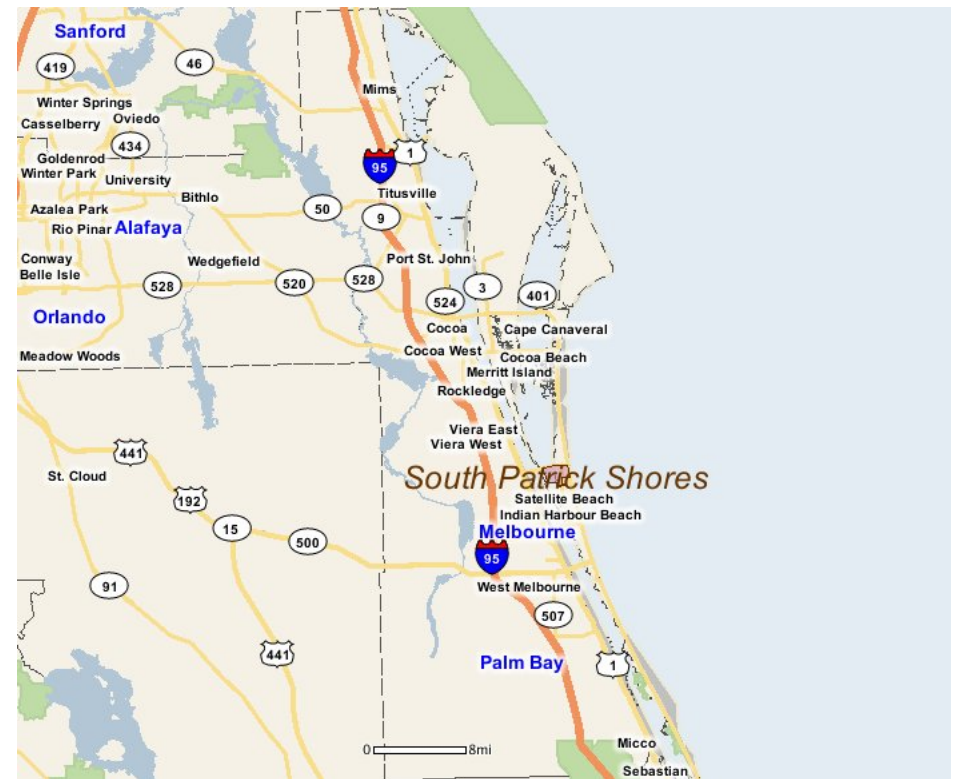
Sanford
419
46
Mims
Winter Springs
Casselberry
Oviedo
434
1
95
Goldenrod
Winter Park
University
Titusville
Bithlo
50
Azalea Park
9
Rio Pinar
Alafaya
Wedgefield
Conway
Belle Isle
Port St. John
528
520
528
3
524
401
Orlando
Cocoa
Cape Canaveral
Cocoa West
Cocoa Beach
Meadow Woods
Merritt Island
Rockledge
Viera East
Viera West
441
St. Cloud
South Patrick Shores
192
Satellite Beach
Indian Harbour Beach
15
Melbourne
500
95
West Melbourne
91
507
441
Palm Bay
1
Micco
0 8mi
Sebastian